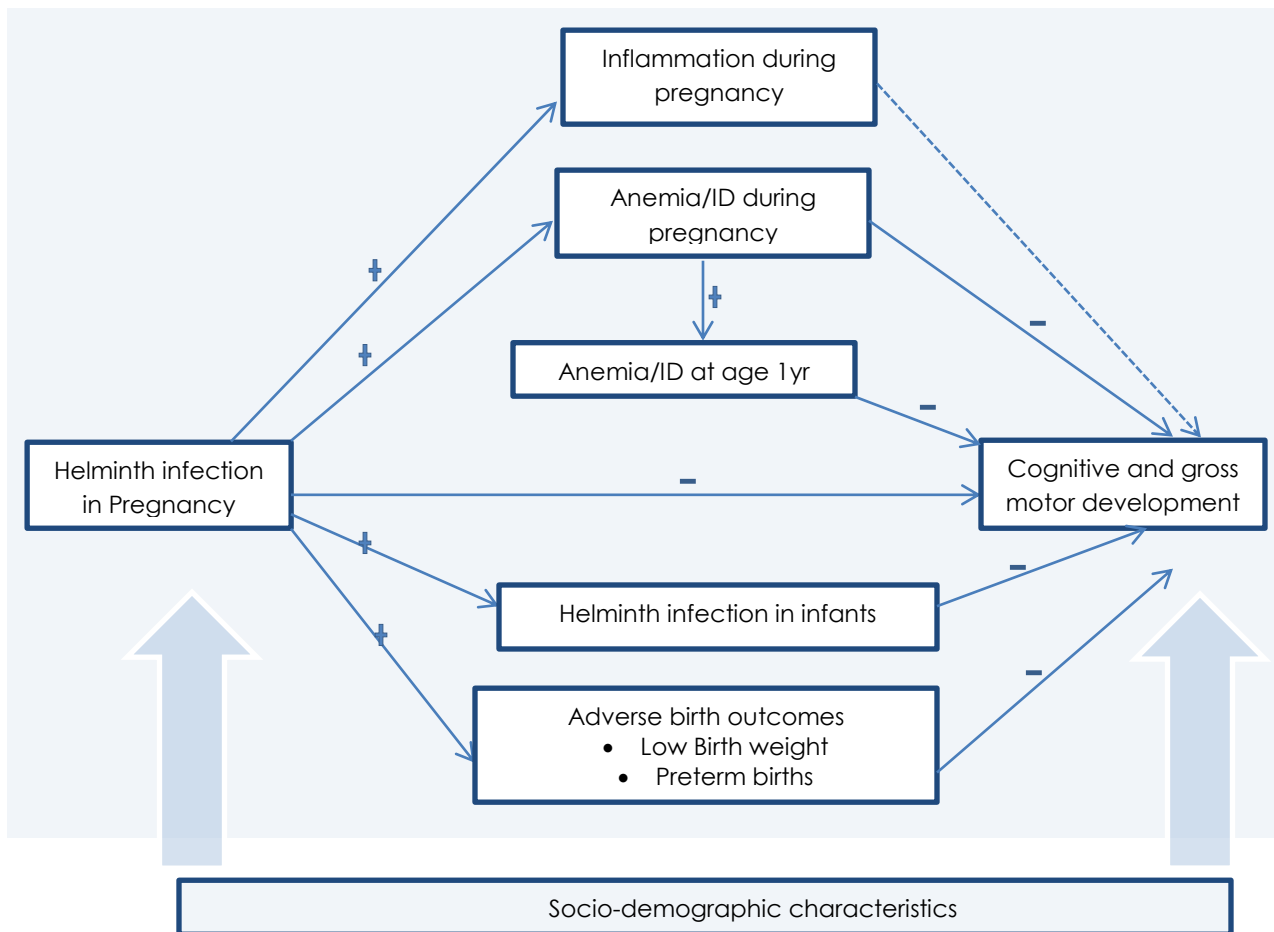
Inflammation during pregnancy

Anemia/ID during pregnancy

+

+

+

Anemia/ID at age 1yr

−

−

Helminth infection in Pregnancy

−

Cognitive and gross motor development

+

−

Helminth infection in infants

+

−

Adverse birth outcomes
• Low Birth weight
• Preterm births

Socio-demographic characteristics